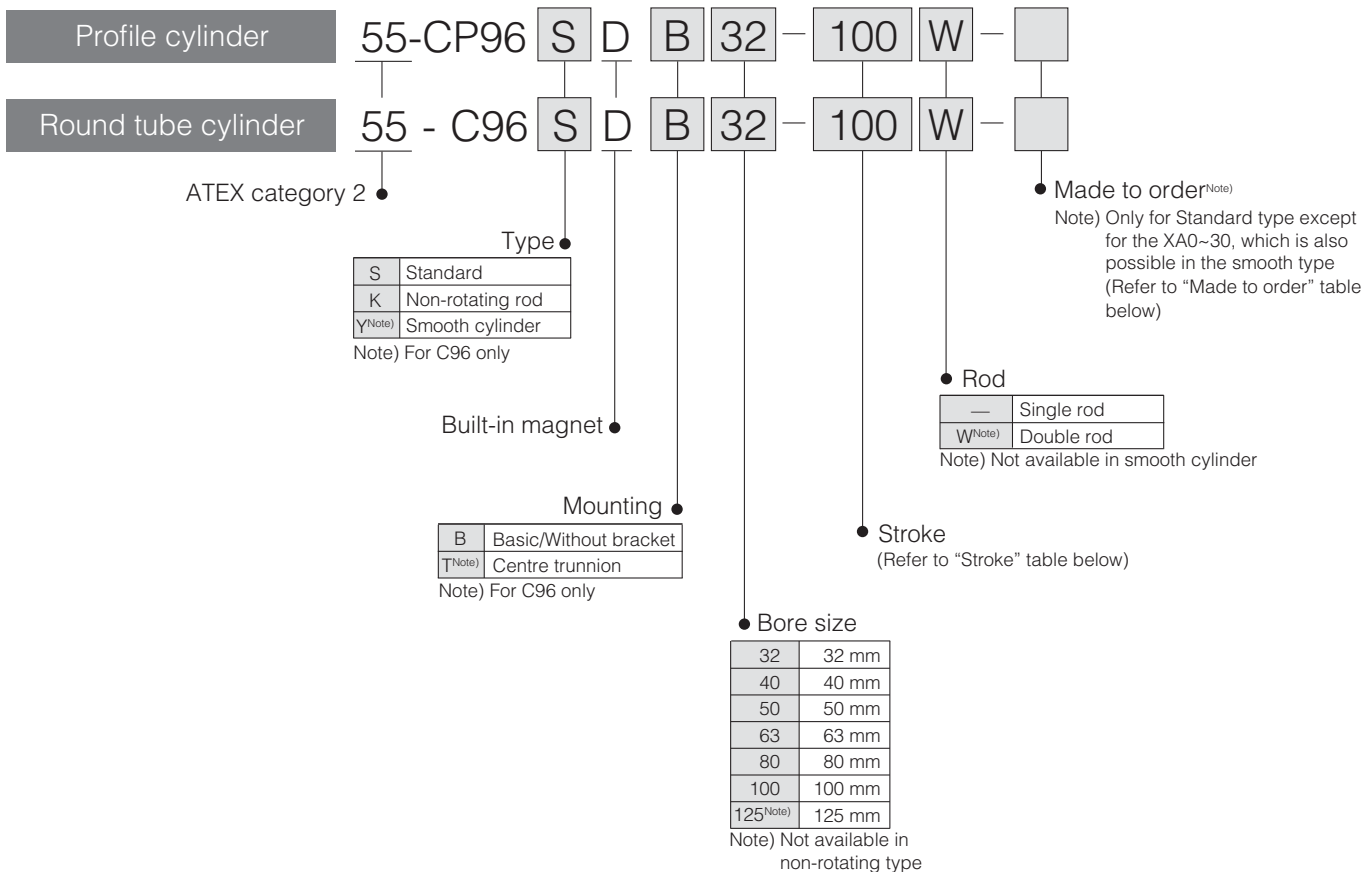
Profile cylinder 55-CP96 S D B 32 – 100 W –

Round tube cylinder 55 - C96 S D B 32 – 100 W –

ATEX category 2

Made to order$^{Note)}$
Note) Only for Standard type except for the XA0~30, which is also possible in the smooth type (Refer to "Made to order" table below)

Type

| S | Standard |
|---|---|
| K | Non-rotating rod |
| Y$^{Note)}$ | Smooth cylinder |

Note) For C96 only

Rod

| — | Single rod |
|---|---|
| W$^{Note)}$ | Double rod |

Note) Not available in smooth cylinder

Built-in magnet

Mounting

| B | Basic/Without bracket |
|---|---|
| T$^{Note)}$ | Centre trunnion |

Note) For C96 only

Stroke
(Refer to "Stroke" table below)

Bore size

| 32 | 32 mm |
|---|---|
| 40 | 40 mm |
| 50 | 50 mm |
| 63 | 63 mm |
| 80 | 80 mm |
| 100 | 100 mm |
| 125$^{Note)}$ | 125 mm |

Note) Not available in non-rotating type